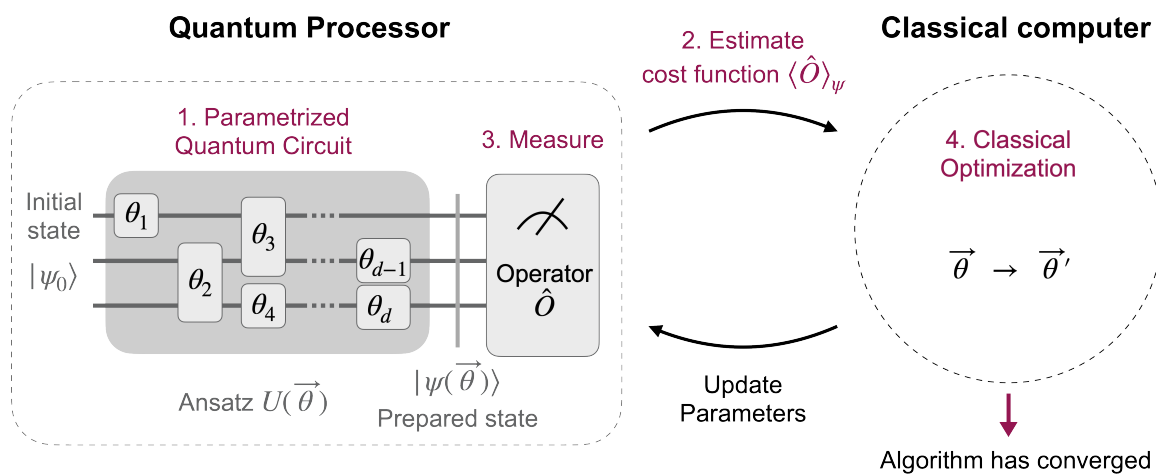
Quantum Processor

1. Parametrized Quantum Circuit

3. Measure

Initial state $|\psi_0\rangle$

$\theta_1$

$\theta_2$

$\theta_3$

$\theta_4$

$\theta_{d-1}$

$\theta_d$

Operator $\hat{O}$

Ansatz $U(\overrightarrow{\theta})$

$|\psi(\overrightarrow{\theta})\rangle$ Prepared state

2. Estimate cost function $\langle \hat{O} \rangle_\psi$

Update Parameters

Classical computer

4. Classical Optimization

$\overrightarrow{\theta} \rightarrow \overrightarrow{\theta}'$

Algorithm has converged